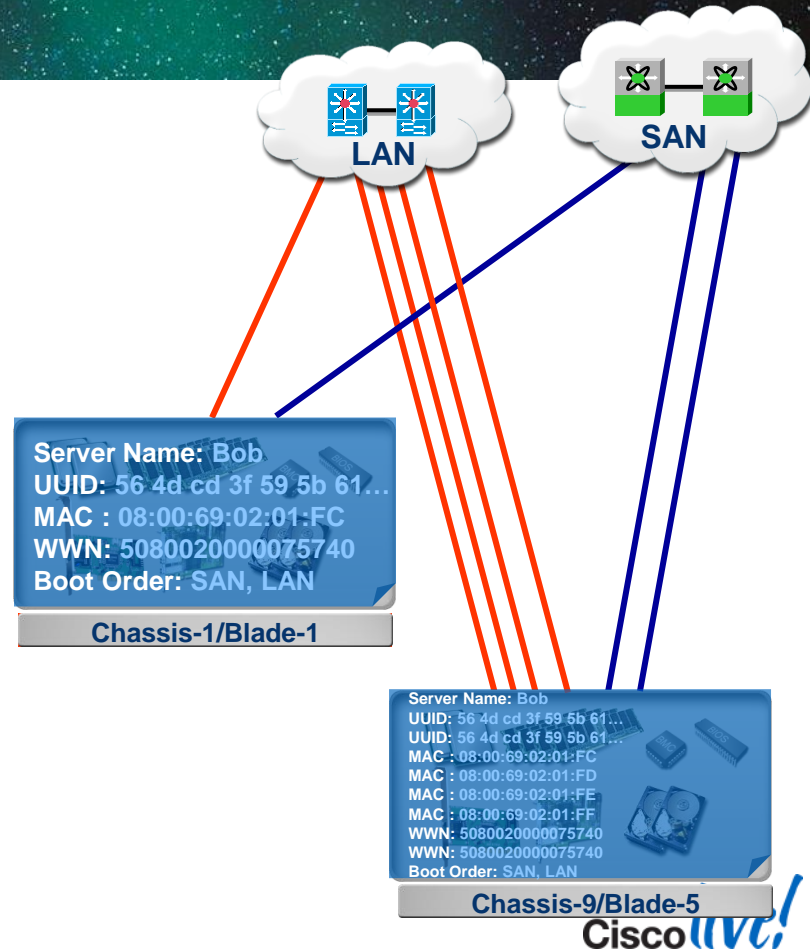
LAN

SAN

Server Name: Bob
UUID: 56 4d cd 3f 59 5b 61…
MAC : 08:00:69:02:01:FC
WWN: 5080020000075740
Boot Order: SAN, LAN

Chassis-1/Blade-1

Server Name: Bob
UUID: 56 4d cd 3f 59 5b 61…
UUID: 56 4d cd 3f 59 5b 61…
MAC : 08:00:69:02:01:FC
MAC : 08:00:69:02:01:FD
MAC : 08:00:69:02:01:FE
MAC : 08:00:69:02:01:FF
WWN: 5080020000075740
WWN: 5080020000075740
Boot Order: SAN, LAN

Chassis-9/Blade-5

Cisco live!